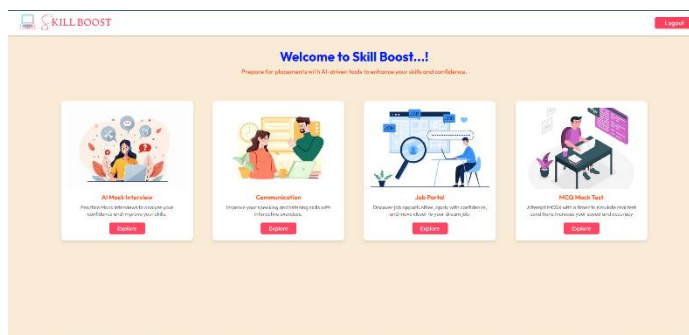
SKILL BOOST

Logout

Welcome to Skill Boost...!

Prepare for placements with AI-driven tools to enhance your skills and confidence.

AI Mock Interview

Practice Mock interviews to analyze your confidence and improve your skills.

Explore

Communication

Improve your speaking and writing skills with interactive exercises.

Explore

Job Portal

Discover job opportunities, apply with confidence, and move closer to your dream job.

Explore

MCQ Mock Test

Attempt MCQs with a timer to simulate real test conditions. Increase your speed and accuracy

Explore